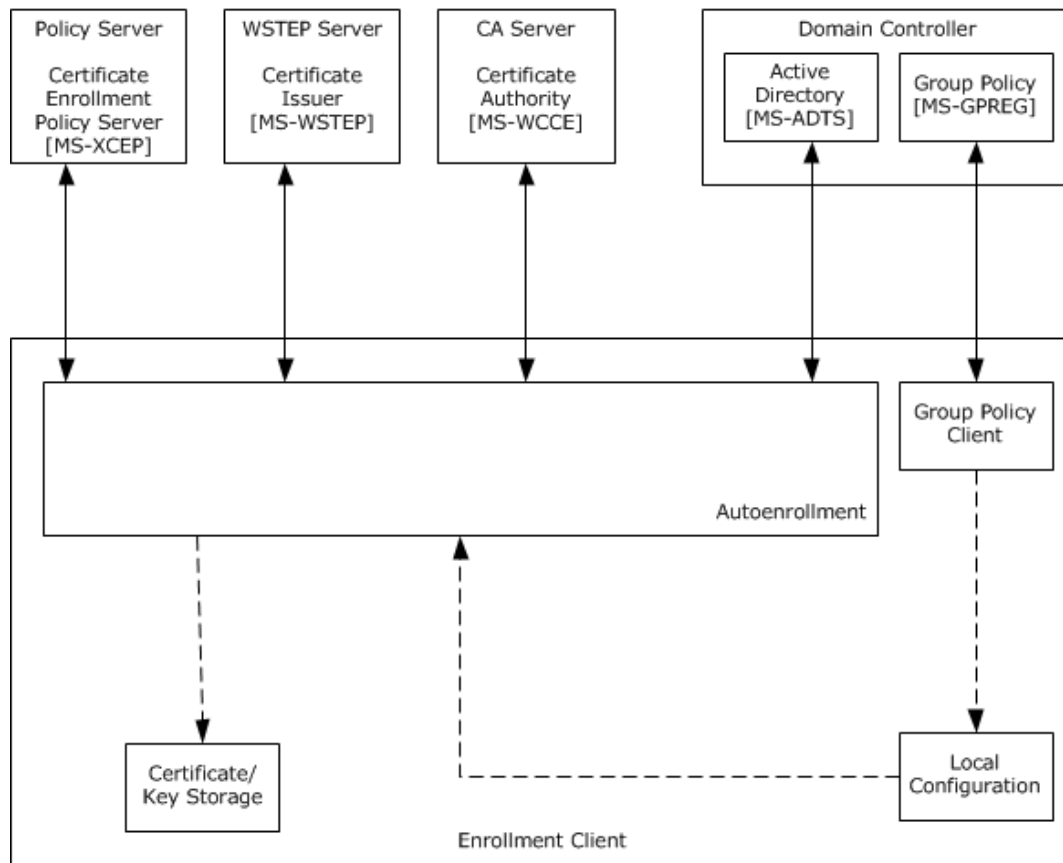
Policy Server

Certificate Enrollment Policy Server [MS-XCEP]

WSTEP Server

Certificate Issuer [MS-WSTEP]

CA Server

Certificate Authority [MS-WCCE]

Domain Controller

Active Directory [MS-ADTS]

Group Policy [MS-GPREG]

Autoenrollment

Group Policy Client

Certificate/ Key Storage

Local Configuration

Enrollment Client